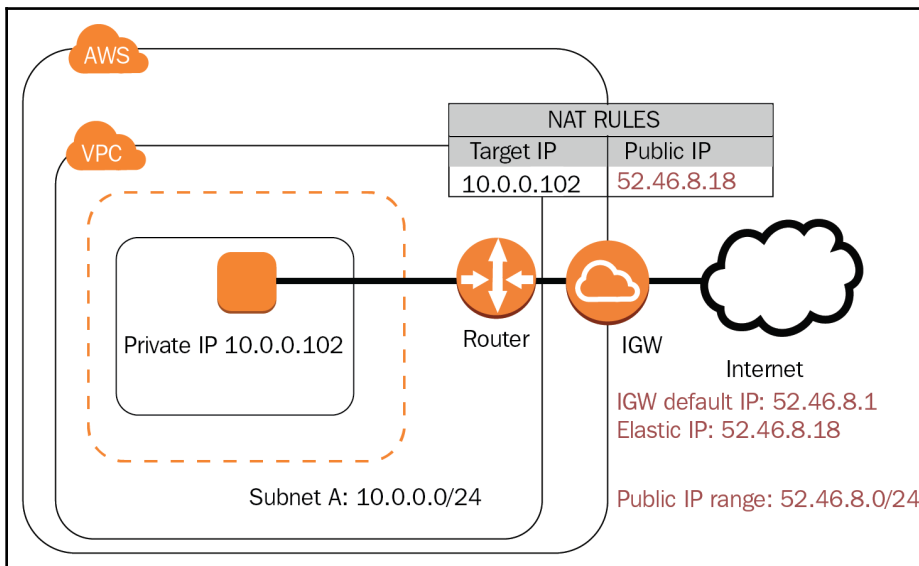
AWS

VPC

| NAT RULES | |
|---|---|
| Target IP | Public IP |
| 10.0.0.102 | 52.46.8.18 |

Private IP 10.0.0.102

Router

IGW

Internet

IGW default IP: 52.46.8.1
Elastic IP: 52.46.8.18

Subnet A: 10.0.0.0/24

Public IP range: 52.46.8.0/24